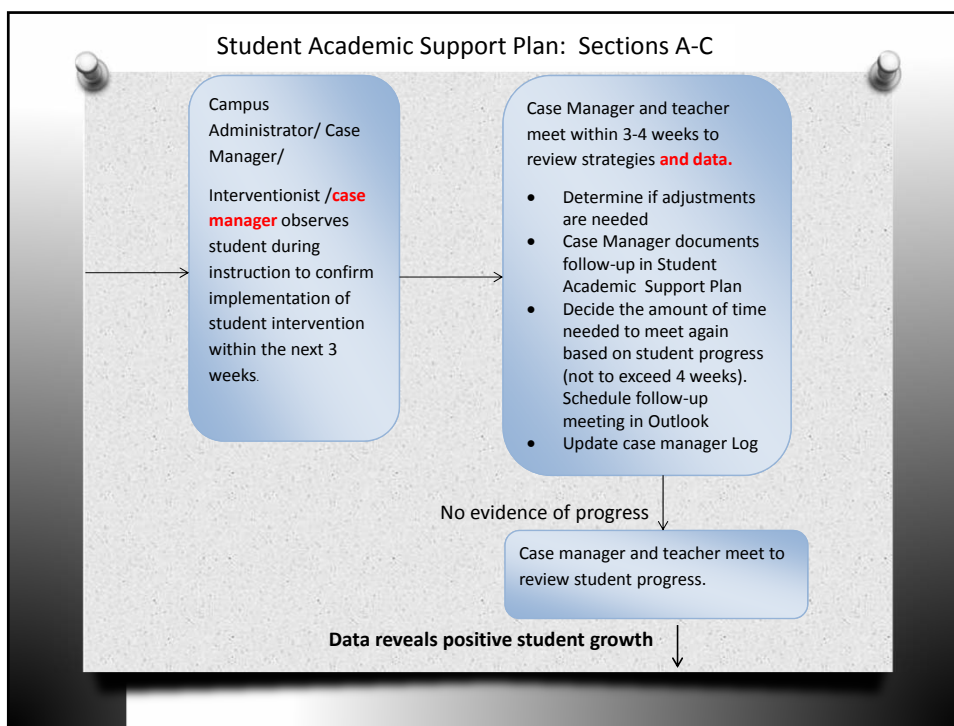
Student Academic Support Plan: Sections A-C

Campus Administrator/ Case Manager/

Interventionist /case manager observes student during instruction to confirm implementation of student intervention within the next 3 weeks.

Case Manager and teacher meet within 3-4 weeks to review strategies and data.

- Determine if adjustments are needed
- Case Manager documents follow-up in Student Academic Support Plan
- Decide the amount of time needed to meet again based on student progress (not to exceed 4 weeks). Schedule follow-up meeting in Outlook
- Update case manager Log

No evidence of progress

Case manager and teacher meet to review student progress.

Data reveals positive student growth